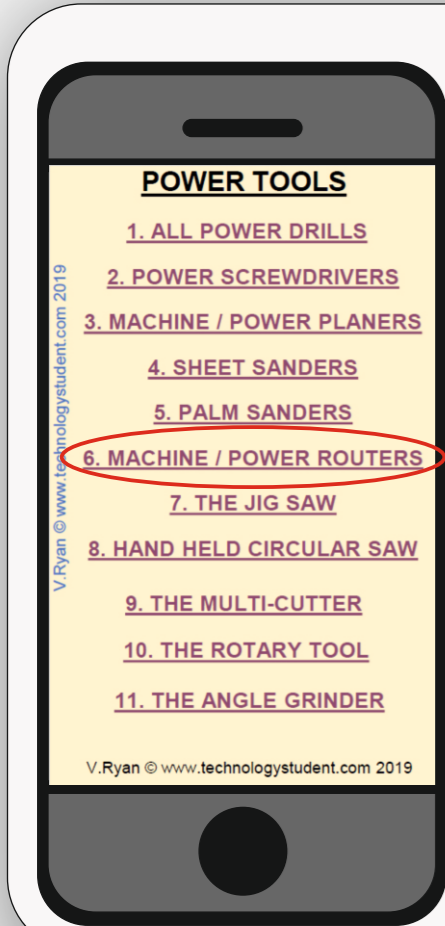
POWER TOOLS

1. ALL POWER DRILLS

2. POWER SCREWDRIVERS

3. MACHINE / POWER PLANERS

4. SHEET SANDERS

5. PALM SANDERS

6. MACHINE / POWER ROUTERS

7. THE JIG SAW

8. HAND HELD CIRCULAR SAW

9. THE MULTI-CUTTER

10. THE ROTARY TOOL

11. THE ANGLE GRINDER

V.Ryan © www.technologystudent.com 2019

V.Ryan © www.technologystudent.com 2019